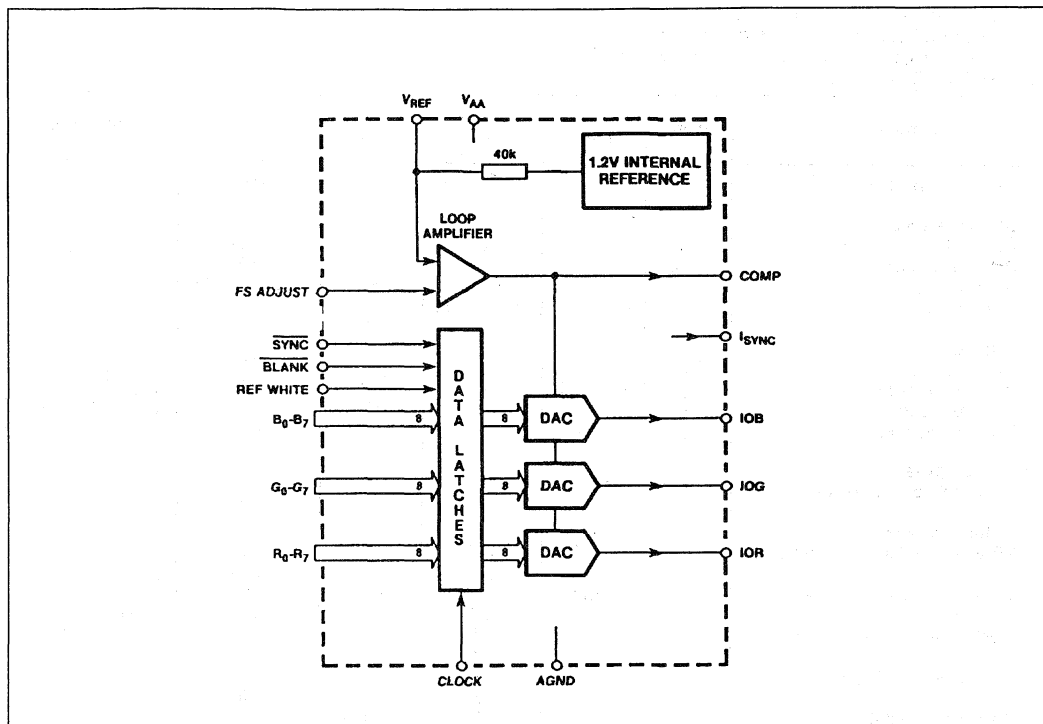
$V_{REF}$

$V_{AA}$

40k

1.2V INTERNAL REFERENCE

LOOP AMPLIFIER

FS ADJUST

COMP

$\overline{SYNC}$

$\overline{BLANK}$

REF WHITE

$I_{SYNC}$

$B_0$-$B_7$

8

DATA LATCHES

8

DAC

IOB

$G_0$-$G_7$

8

8

DAC

IOG

$R_0$-$R_7$

8

8

DAC

IOR

CLOCK

AGND